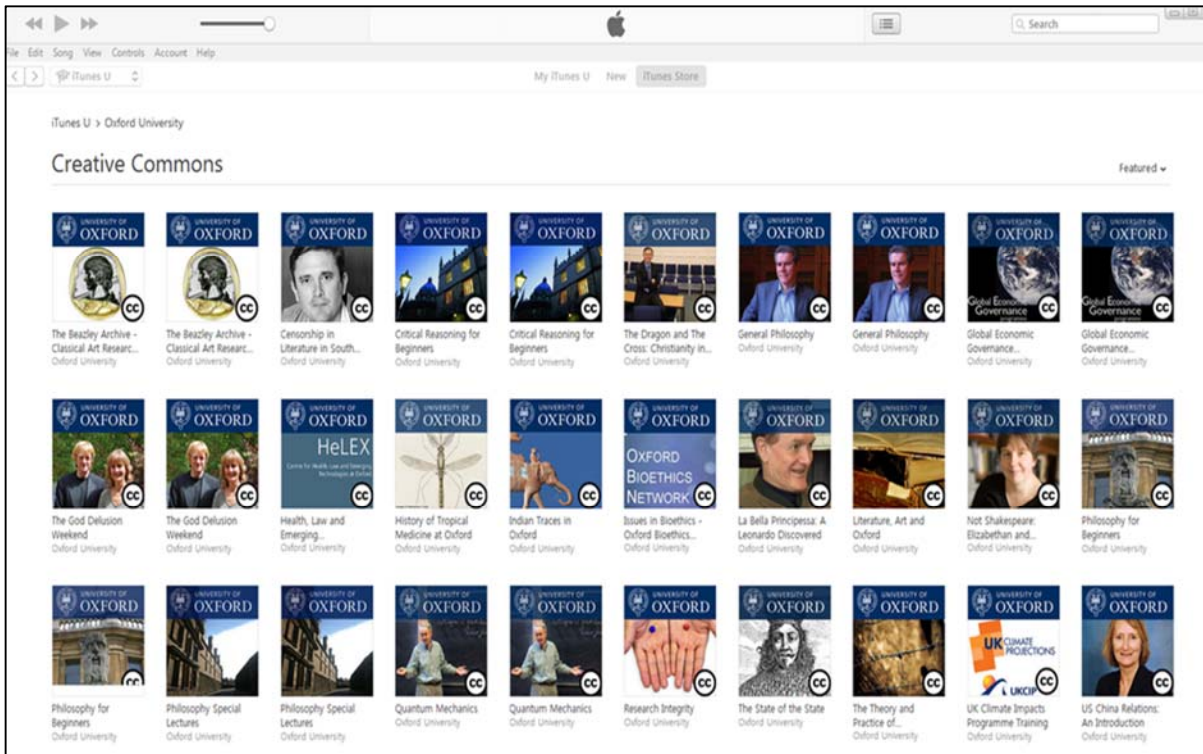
File Edit Song View Controls Account Help

iTunes U

My iTunes U New iTunes Store

Search

iTunes U > Oxford University

Creative Commons

Featured

UNIVERSITY OF OXFORD cc
The Beazley Archive - Classical Art Researc...
Oxford University

UNIVERSITY OF OXFORD cc
The Beazley Archive - Classical Art Researc...
Oxford University

UNIVERSITY OF OXFORD cc
Censorship in Literature in South...
Oxford University

UNIVERSITY OF OXFORD cc
Critical Reasoning for Beginners
Oxford University

UNIVERSITY OF OXFORD cc
Critical Reasoning for Beginners
Oxford University

UNIVERSITY OF OXFORD cc
The Dragon and The Cross: Christianity in...
Oxford University

UNIVERSITY OF OXFORD cc
General Philosophy
Oxford University

UNIVERSITY OF OXFORD cc
General Philosophy
Oxford University

UNIVERSITY OF OXFORD Global Economic Governance cc
Global Economic Governance...
Oxford University

UNIVERSITY OF OXFORD Global Economic Governance cc
Global Economic Governance...
Oxford University

UNIVERSITY OF OXFORD cc
The God Delusion Weekend
Oxford University

UNIVERSITY OF OXFORD cc
The God Delusion Weekend
Oxford University

UNIVERSITY OF OXFORD HeLEX Centre for Health, Law and Emerging Technologies at Oxford cc
Health, Law and Emerging...
Oxford University

UNIVERSITY OF OXFORD cc
History of Tropical Medicine at Oxford
Oxford University

UNIVERSITY OF OXFORD cc
Indian Traces in Oxford
Oxford University

UNIVERSITY OF OXFORD OXFORD BIOETHICS NETWORK cc
Issues in Bioethics - Oxford Bioethics...
Oxford University

UNIVERSITY OF OXFORD cc
La Bella Principessa: A Leonardo Discovered
Oxford University

UNIVERSITY OF OXFORD cc
Literature, Art and Oxford
Oxford University

UNIVERSITY OF OXFORD cc
Not Shakespeare: Elizabethan and...
Oxford University

UNIVERSITY OF OXFORD cc
Philosophy for Beginners
Oxford University

UNIVERSITY OF OXFORD cc
Philosophy for Beginners
Oxford University

UNIVERSITY OF OXFORD cc
Philosophy Special Lectures
Oxford University

UNIVERSITY OF OXFORD cc
Philosophy Special Lectures
Oxford University

UNIVERSITY OF OXFORD cc
Quantum Mechanics
Oxford University

UNIVERSITY OF OXFORD cc
Quantum Mechanics
Oxford University

UNIVERSITY OF OXFORD cc
Research Integrity
Oxford University

UNIVERSITY OF OXFORD cc
The State of the State
Oxford University

UNIVERSITY OF OXFORD cc
The Theory and Practice of...
Oxford University

UNIVERSITY OF OXFORD UK CLIMATE PROJECTIONS UKCIP cc
UK Climate Impacts Programme Training
Oxford University

UNIVERSITY OF OXFORD cc
US China Relations: An Introduction
Oxford University